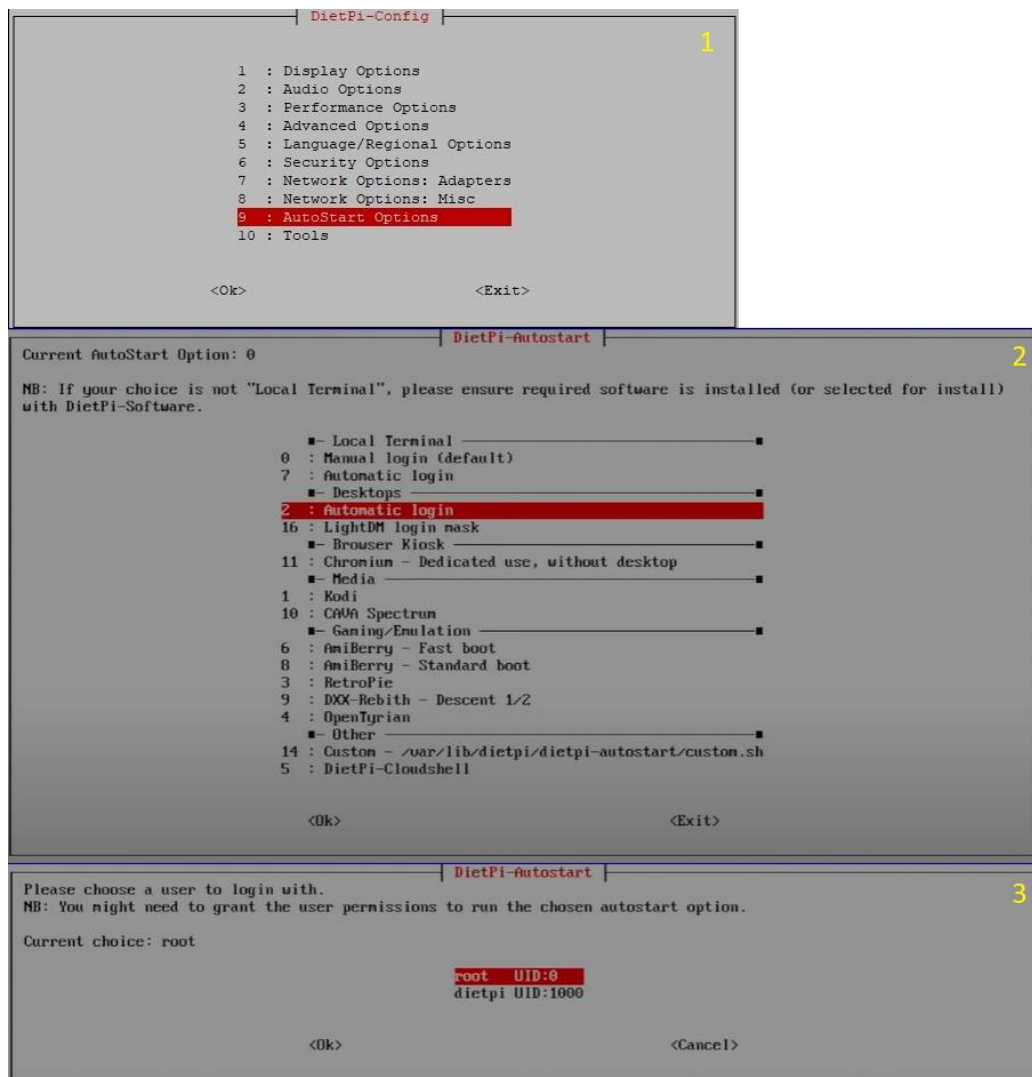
DietPi-Config

1

1 : Display Options
2 : Audio Options
3 : Performance Options
4 : Advanced Options
5 : Language/Regional Options
6 : Security Options
7 : Network Options: Adapters
8 : Network Options: Misc
9 : AutoStart Options
10 : Tools

<Ok> <Exit>

DietPi-Autostart

2

Current AutoStart Option: 0

NB: If your choice is not "Local Terminal", please ensure required software is installed (or selected for install) with DietPi-Software.

Local Terminal
0 : Manual login (default)
7 : Automatic login
Desktops
2 : Automatic login
16 : LightDM login mask
Browser Kiosk
11 : Chromium - Dedicated use, without desktop
Media
1 : Kodi
10 : CAVA Spectrum
Gaming/Emulation
6 : AmiBerry - Fast boot
8 : AmiBerry - Standard boot
3 : RetroPie
9 : DXX-Rebith - Descent 1/2
4 : OpenTyrian
Other
14 : Custom - /var/lib/dietpi/dietpi-autostart/custom.sh
5 : DietPi-Cloudshell

<Ok> <Exit>

DietPi-Autostart

3

Please choose a user to login with.
NB: You might need to grant the user permissions to run the chosen autostart option.

Current choice: root

root UID:0
dietpi UID:1000

<Ok> <Cancel>